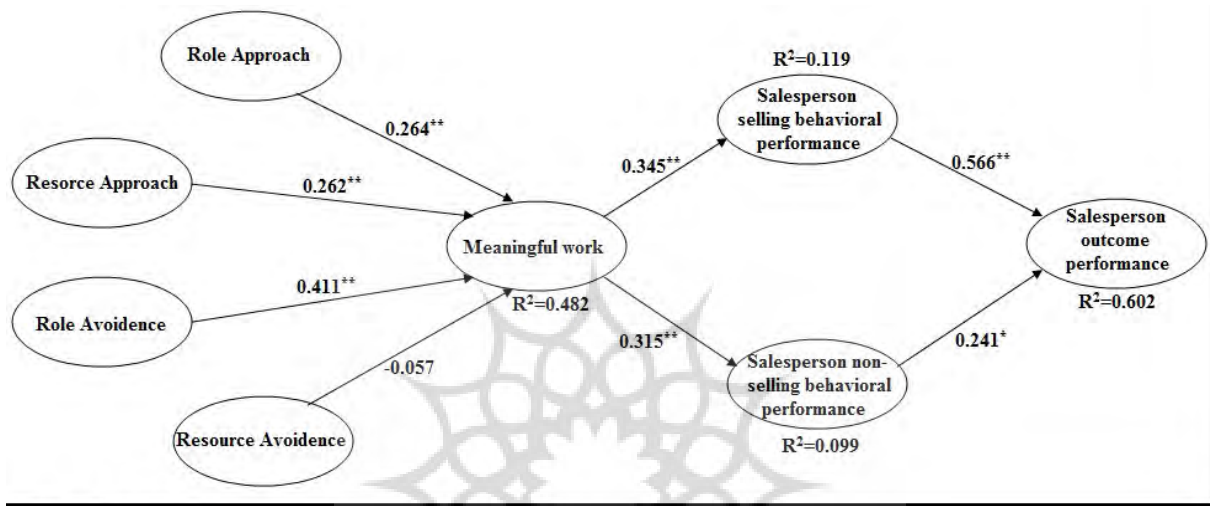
Role Approach

0.264**

Resorce Approach

0.262**

Role Avoidence

0.411**

Resource Avoidence

-0.057

Meaningful work

$R^2$=0.482

0.345**

$R^2$=0.119

Salesperson selling behavioral performance

0.566**

0.315**

Salesperson non-selling behavioral performance

$R^2$=0.099

0.241*

Salesperson outcome performance

$R^2$=0.602